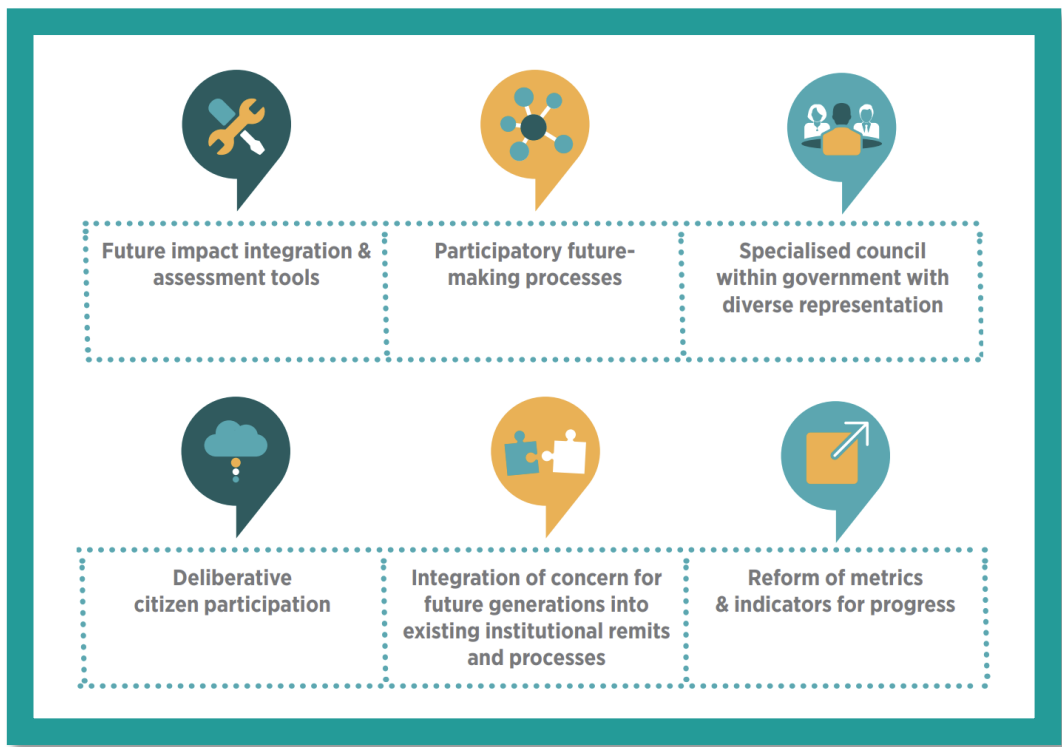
Future impact integration & assessment tools

Participatory future-making processes

Specialised council within government with diverse representation

Deliberative citizen participation

Integration of concern for future generations into existing institutional remits and processes

Reform of metrics & indicators for progress